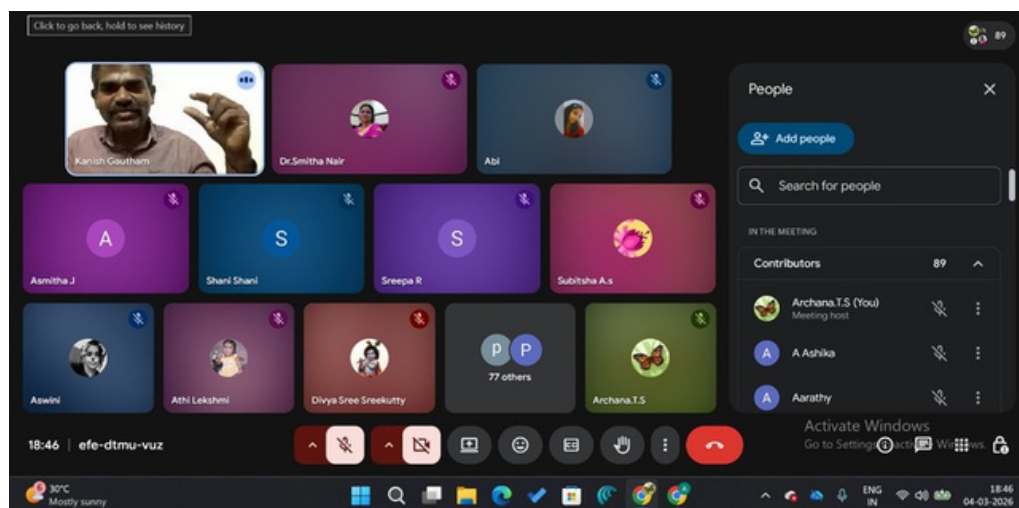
Click to go back, hold to see history

89

Kanish Gautham

Dr.Smitha Nair

Abi

A
Asmitha J

S
Shani Shani

S
Sreepa R

Subitsha A.s

Aswini

Athi Lekshmi

Divya Sree Sreekutty

P P
77 others

Archana.T.S

People

Add people

Search for people

IN THE MEETING

Contributors 89

Archana.T.S (You)
Meeting host

A A Ashika

A Aarathy

Activate Windows
Go to Settings to activate Windows.

18:46 | efe-dtmu-vuz

30°C
Mostly sunny

ENG
IN

18:46
04-03-2026